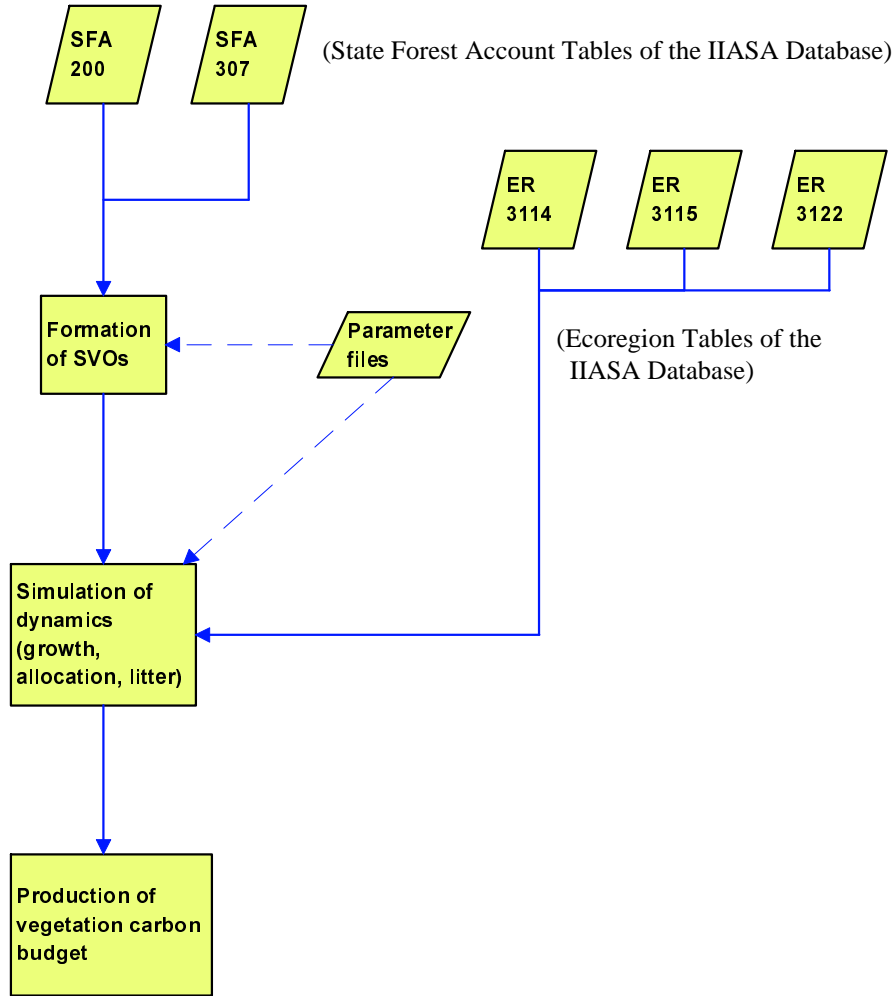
SFA 200

SFA 307

(State Forest Account Tables of the IIASA Database)

ER 3114

ER 3115

ER 3122

Formation of SVOs

Parameter files

(Ecoregion Tables of the IIASA Database)

Simulation of dynamics (growth, allocation, litter)

Production of vegetation carbon budget